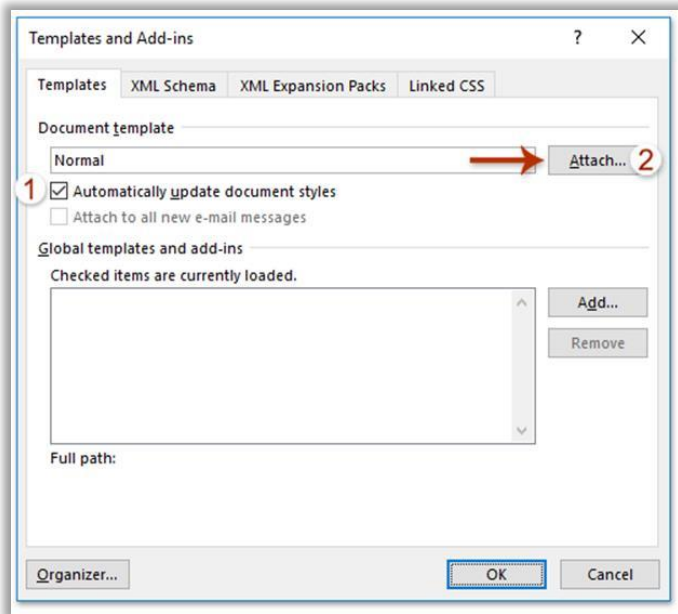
Templates and Add-ins
?
Templates
XML Schema
XML Expansion Packs
Linked CSS
Document template
Normal
Attach...
2
1
Automatically update document styles
Attach to all new e-mail messages
Global templates and add-ins
Checked items are currently loaded.
Add...
Remove
Full path:
Organizer...
OK
Cancel